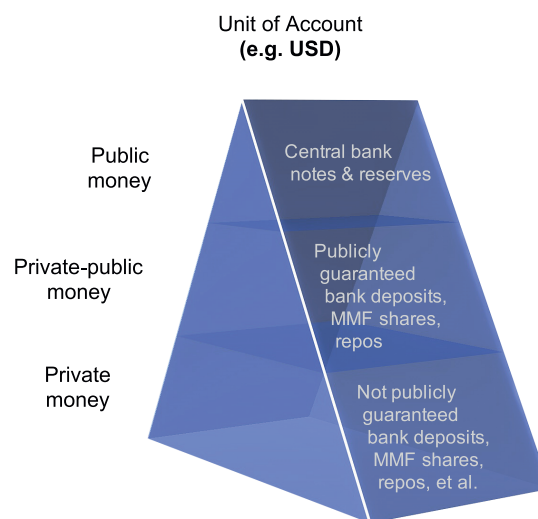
Unit of Account
(e.g. USD)

Public money

Central bank notes & reserves

Private-public money

Publicly guaranteed bank deposits, MMF shares, repos

Private money

Not publicly guaranteed bank deposits, MMF shares, repos, et al.